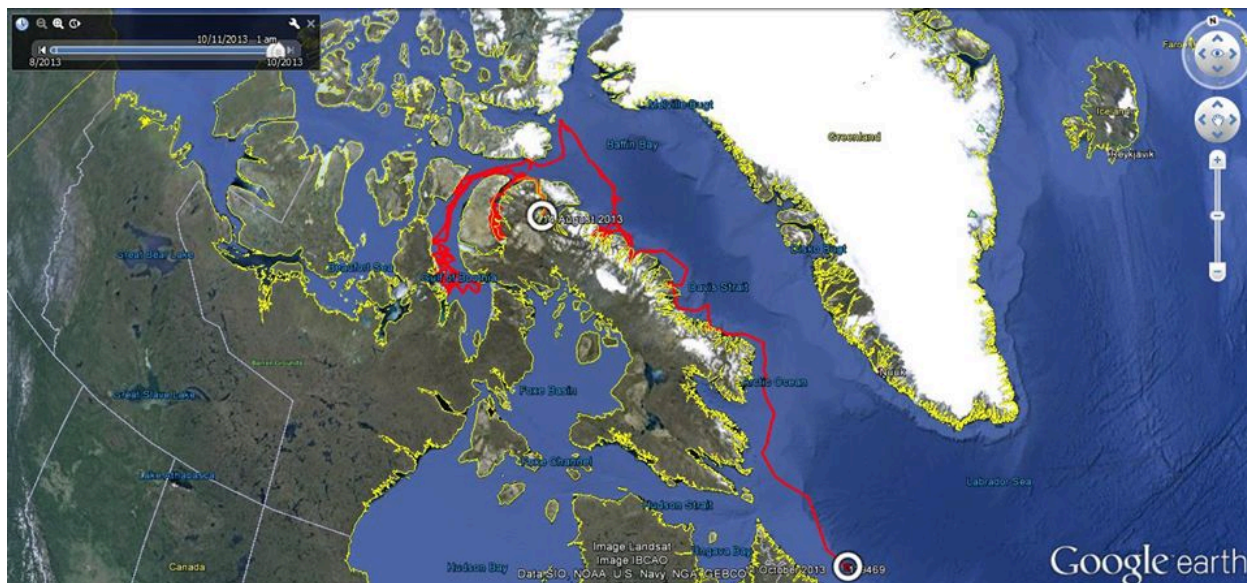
10/11/2013 1 am
8/2013
10/2013
N
Melville Bugt
Baffin Bay
Greenland
Iceland
Reykjavik
Faroe
1 August 2013
Great Bear Lake
Beaufort Sea
Gulf of Boothia
Davis Strait
Disko Bugt
Great Slave Lake
Foxe Basin
Arctic Ocean
Nuuk
Foxe Channel
Labrador Sea
Lake Athabasca
Hudson Strait
Ungava Bay
Canada
Hudson Bay
Image Landsat
Image IBCAO
Data SIO, NOAA, U.S. Navy, NGA, GEBCO
October 2013
469
Google earth